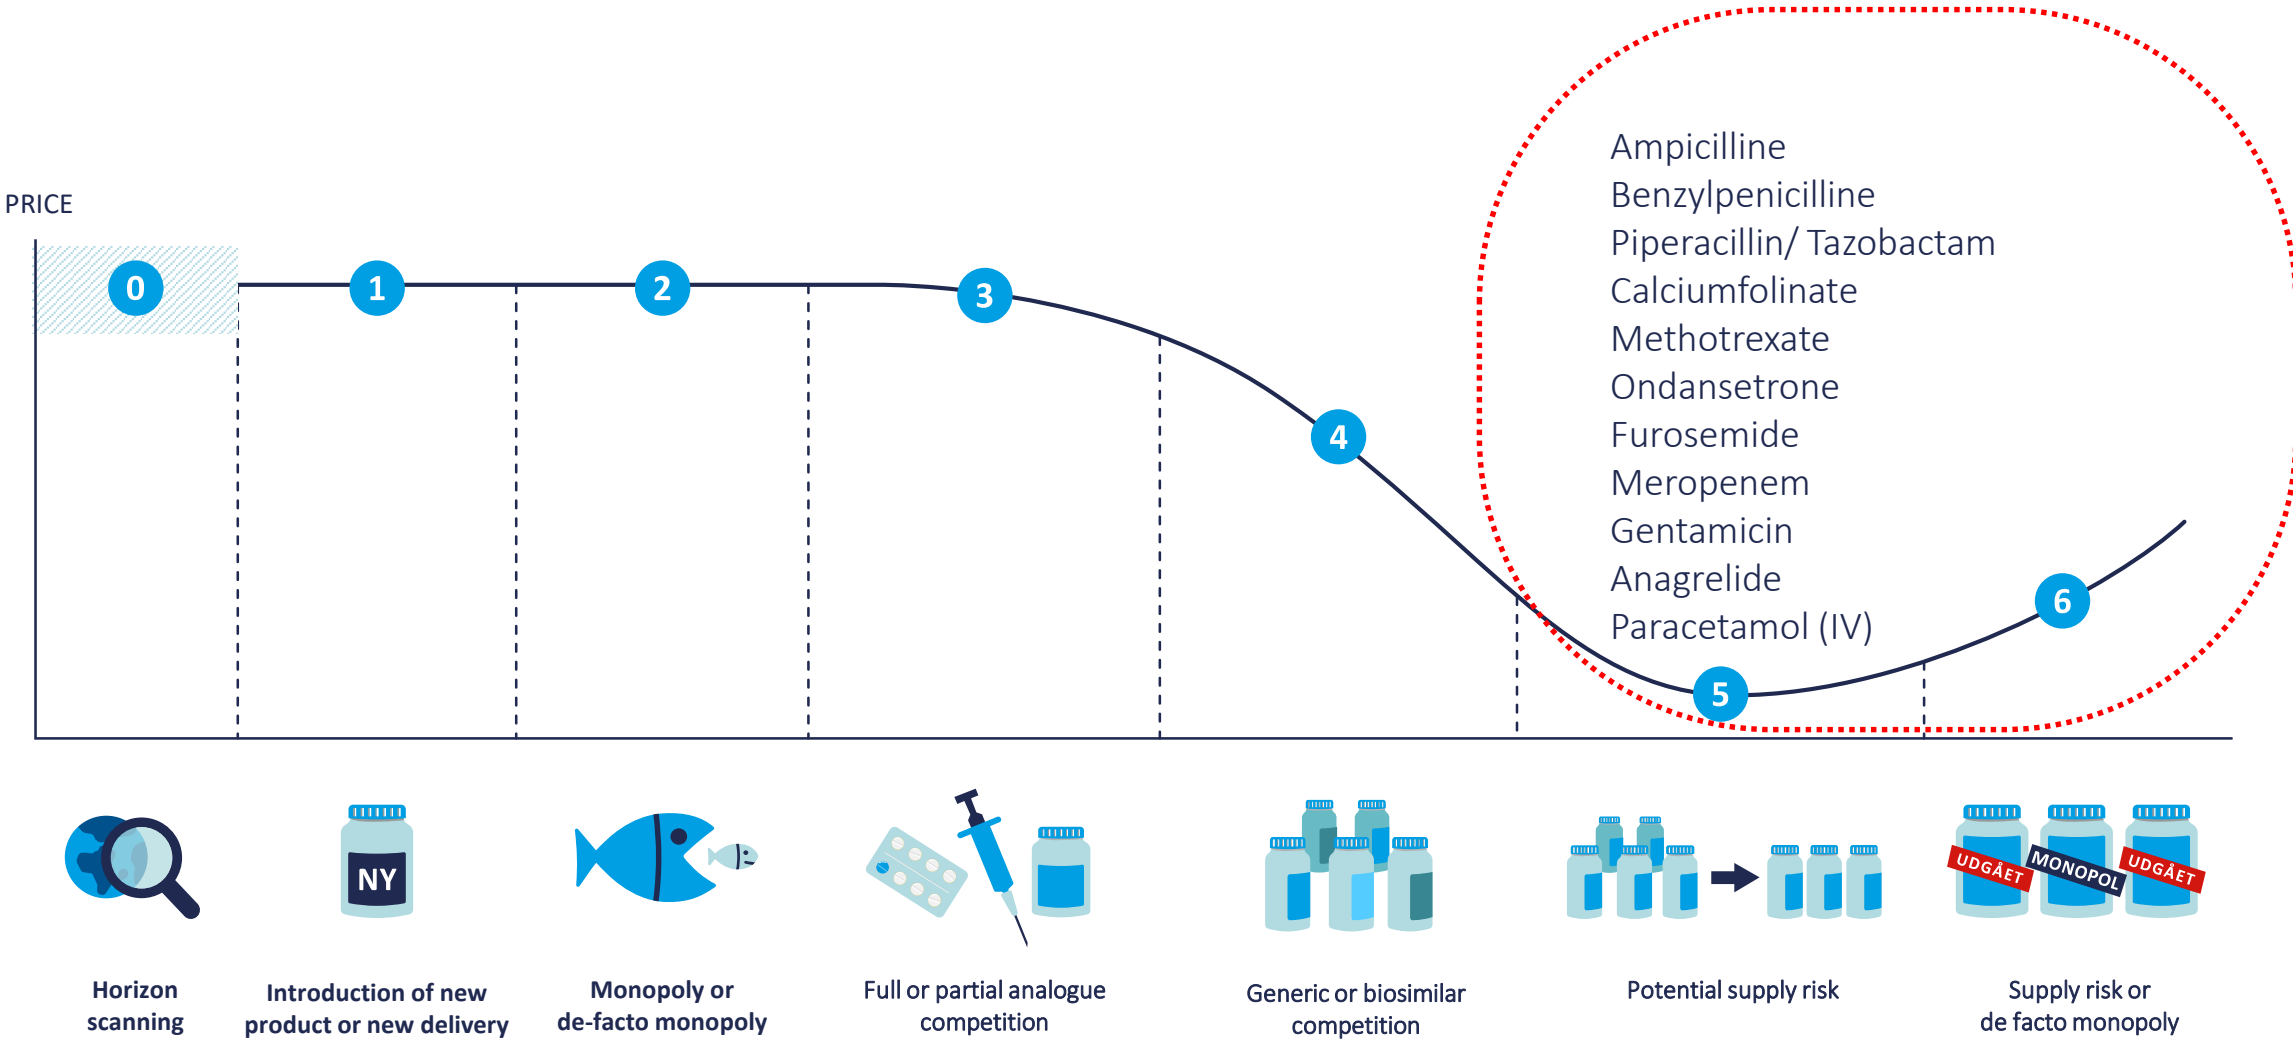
PRICE

0

1

2

3

4

5

6

Ampicilline
Benzylpenicilline
Piperacillin/ Tazobactam
Calciumfolinate
Methotrexate
Ondansetrone
Furosemide
Meropenem
Gentamicin
Anagrelide
Paracetamol (IV)

NY

UDGÅET MONOPOL UDGÅET

Horizon scanning

Introduction of new product or new delivery

Monopoly or de-facto monopoly

Full or partial analogue competition

Generic or biosimilar competition

Potential supply risk

Supply risk or de facto monopoly